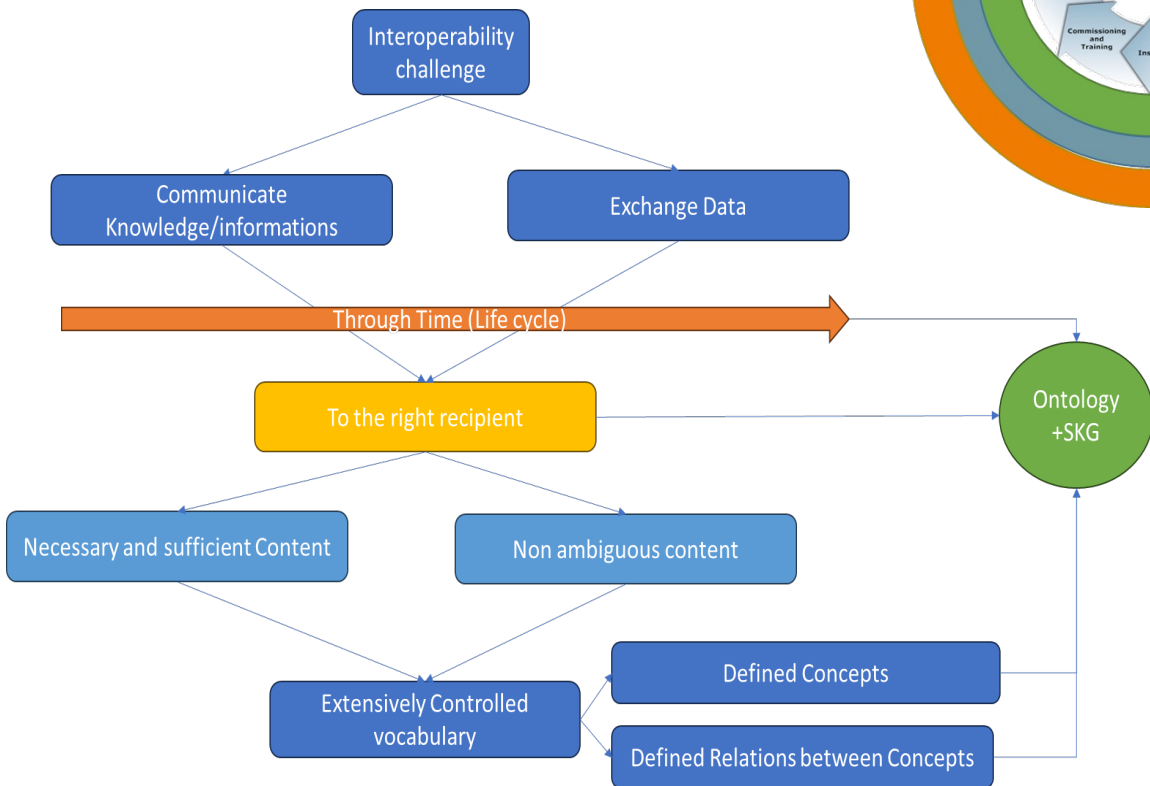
Interoperability challenge

Commissioning and Training

Ins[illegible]

Communicate Knowledge/informations

Exchange Data

Through Time (Life cycle)

To the right recipient

Ontology +SKG

Necessary and sufficient Content

Non ambiguous content

Extensively Controlled vocabulary

Defined Concepts

Defined Relations between Concepts